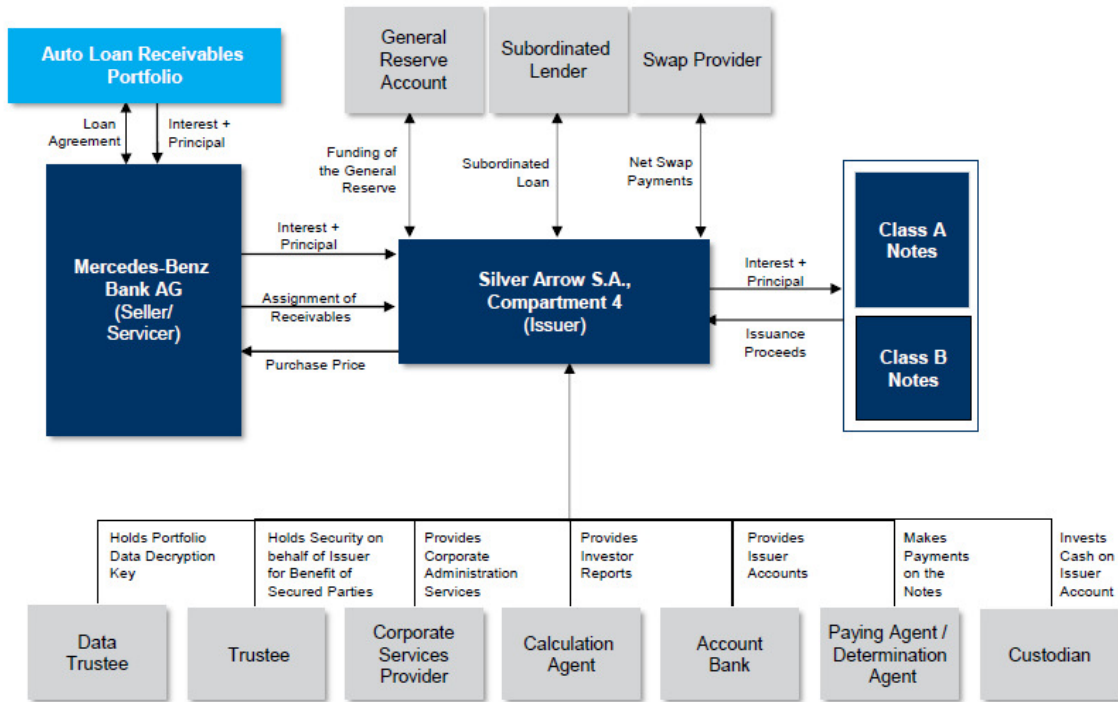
Auto Loan Receivables Portfolio

Loan Agreement

Interest + Principal

Mercedes-Benz Bank AG (Seller/ Servicer)

General Reserve Account

Subordinated Lender

Swap Provider

Funding of the General Reserve

Subordinated Loan

Net Swap Payments

Interest + Principal

Assignment of Receivables

Purchase Price

Silver Arrow S.A., Compartment 4 (Issuer)

Interest + Principal

Issuance Proceeds

Class A Notes

Class B Notes

Holds Portfolio Data Decryption Key

Holds Security on behalf of Issuer for Benefit of Secured Parties

Provides Corporate Administration Services

Provides Investor Reports

Provides Issuer Accounts

Makes Payments on the Notes

Invests Cash on Issuer Account

Data Trustee

Trustee

Corporate Services Provider

Calculation Agent

Account Bank

Paying Agent / Determination Agent

Custodian